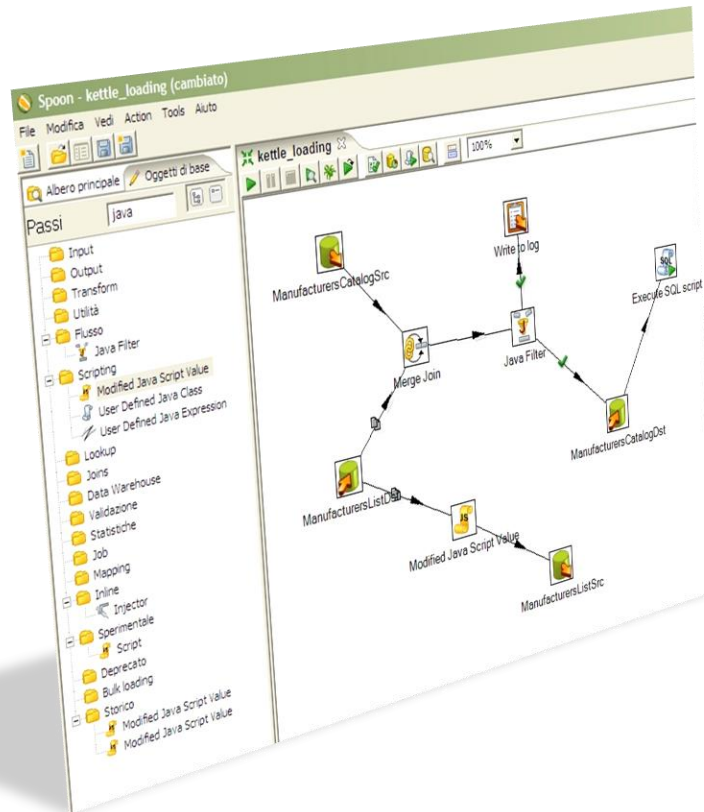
Spoon - kettle_loading (cambiato)

File Modifica Vedi Action Tools Aiuto

Albero principale Oggetti di base

Passi java

Input
Output
Transform
Utilità
Flusso
Java Filter
Scripting
Modified Java Script Value
User Defined Java Class
User Defined Java Expression
Lookup
Joins
Data Warehouse
Validazione
Statistiche
Job
Mapping
Inline
Injector
Sperimentale
Script
Deprecato
Bulk loading
Storico
Modified Java Script Value
Modified Java Script Value

kettle_loading

100%

Write to log
ManufacturersCatalogSrc
Execute SQL script
Merge Join
Java Filter
ManufacturersCatalogDst
ManufacturersListDst
Modified Java Script Value
ManufacturersListSrc